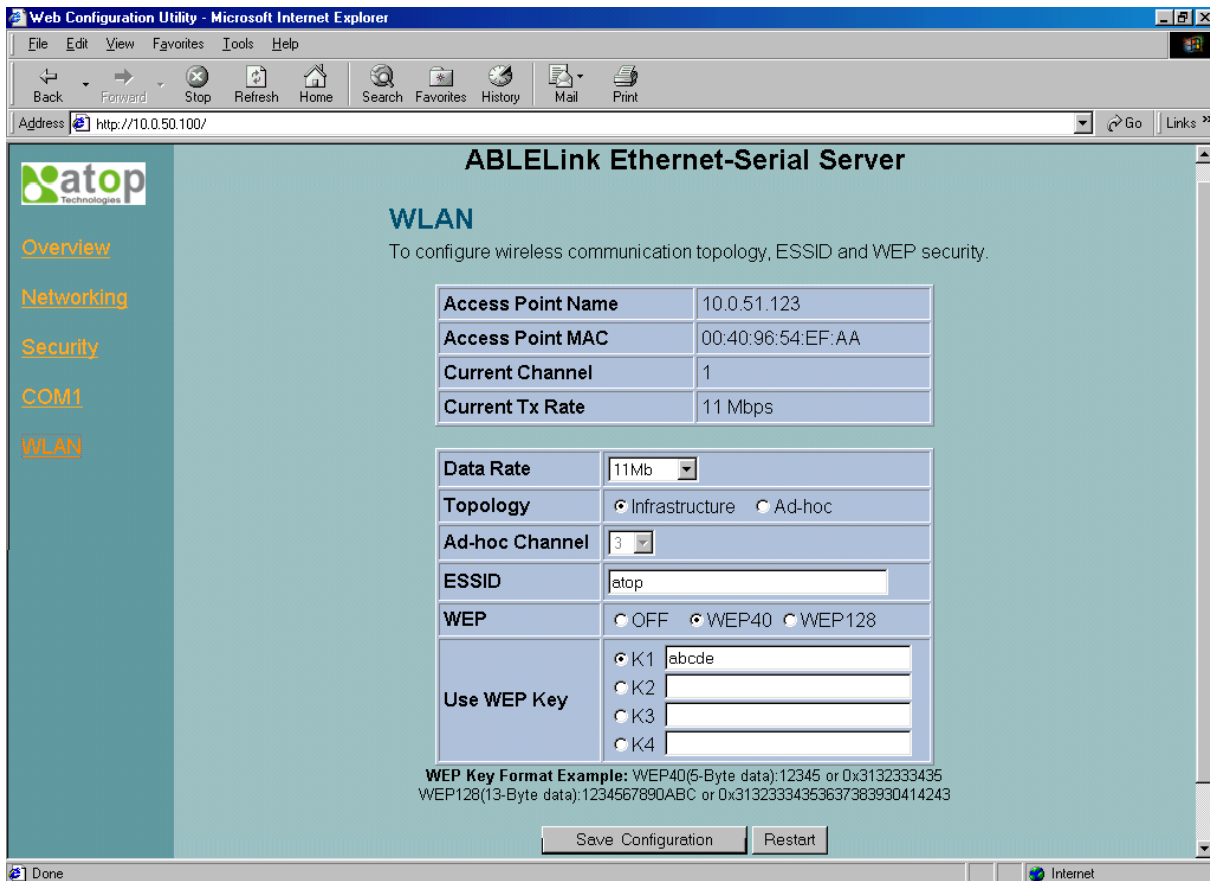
Web Configuration Utility - Microsoft Internet Explorer

File Edit View Favorites Tools Help

Back Forward Stop Refresh Home Search Favorites History Mail Print

Address http://10.0.50.100/ Go Links »

atop Technologies

Overview

Networking

Security

COM1

WLAN

ABLELink Ethernet-Serial Server

WLAN

To configure wireless communication topology, ESSID and WEP security.

| Access Point Name | 10.0.51.123 |
|---|---|
| Access Point MAC | 00:40:96:54:EF:AA |
| Current Channel | 1 |
| Current Tx Rate | 11 Mbps |

| Data Rate | 11Mb |
|---|---|
| Topology | Infrastructure Ad-hoc |
| Ad-hoc Channel | 3 |
| ESSID | atop |
| WEP | OFF WEP40 WEP128 |
| Use WEP Key | K1 abcde<br>K2<br>K3<br>K4 |

WEP Key Format Example: WEP40(5-Byte data):12345 or 0x3132333435
WEP128(13-Byte data):1234567890ABC or 0x31323334353637383930414243

Save Configuration Restart

Done Internet